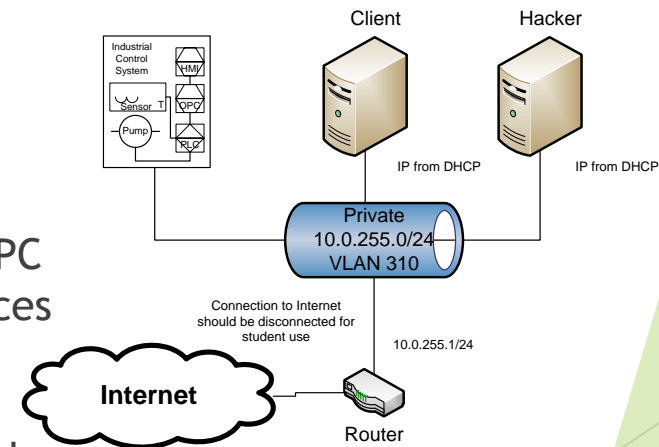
Client

Hacker

Industrial Control System

HMI

Sensor T

OPC

Pump

PLC

IP from DHCP

IP from DHCP

PC

ces

Private
10.0.255.0/24
VLAN 310

Connection to Internet should be disconnected for student use

10.0.255.1/24

Internet

Router